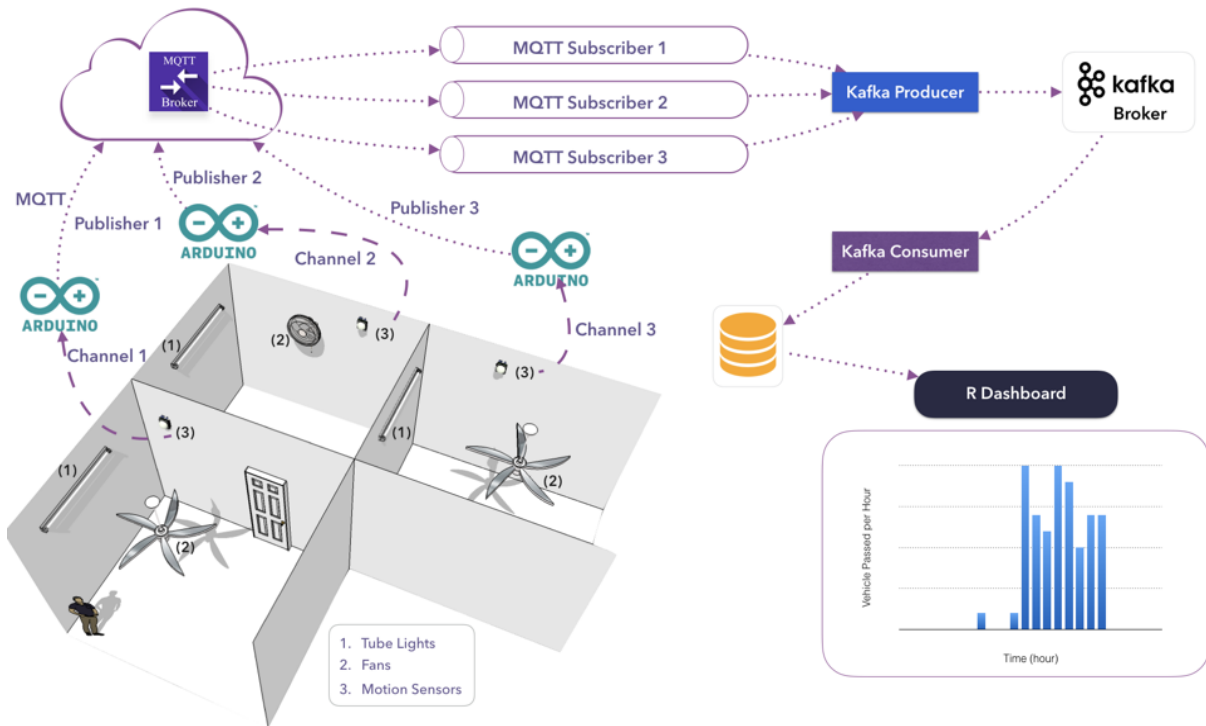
MQTT Broker

MQTT Subscriber 1

MQTT Subscriber 2

MQTT Subscriber 3

Kafka Producer

kafka Broker

Kafka Consumer

R Dashboard

MQTT

Publisher 1

Publisher 2

Publisher 3

ARDUINO

ARDUINO

ARDUINO

Channel 1

Channel 2

Channel 3

(1)

(1)

(1)

(2)

(2)

(2)

(3)

(3)

(3)

Vehicle Passed per Hour

Time (hour)

1. Tube Lights
2. Fans
3. Motion Sensors